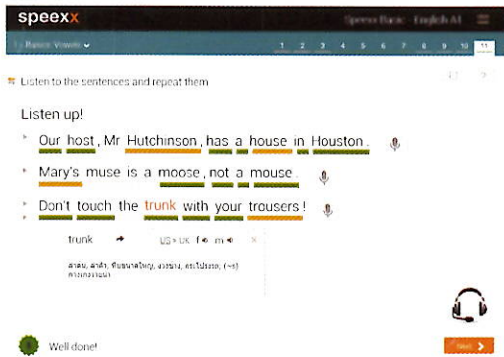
speexx

Speexx Basic · English A1

1) Basic Vowels

1 2 3 4 5 6 7 8 9 10 11

Listen to the sentences and repeat them

Listen up!

Our host, Mr Hutchinson, has a house in Houston.

Mary's muse is a moose, not a mouse.

Don't touch the trunk with your trousers!

trunk

US UK f m

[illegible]

Well done!

Next